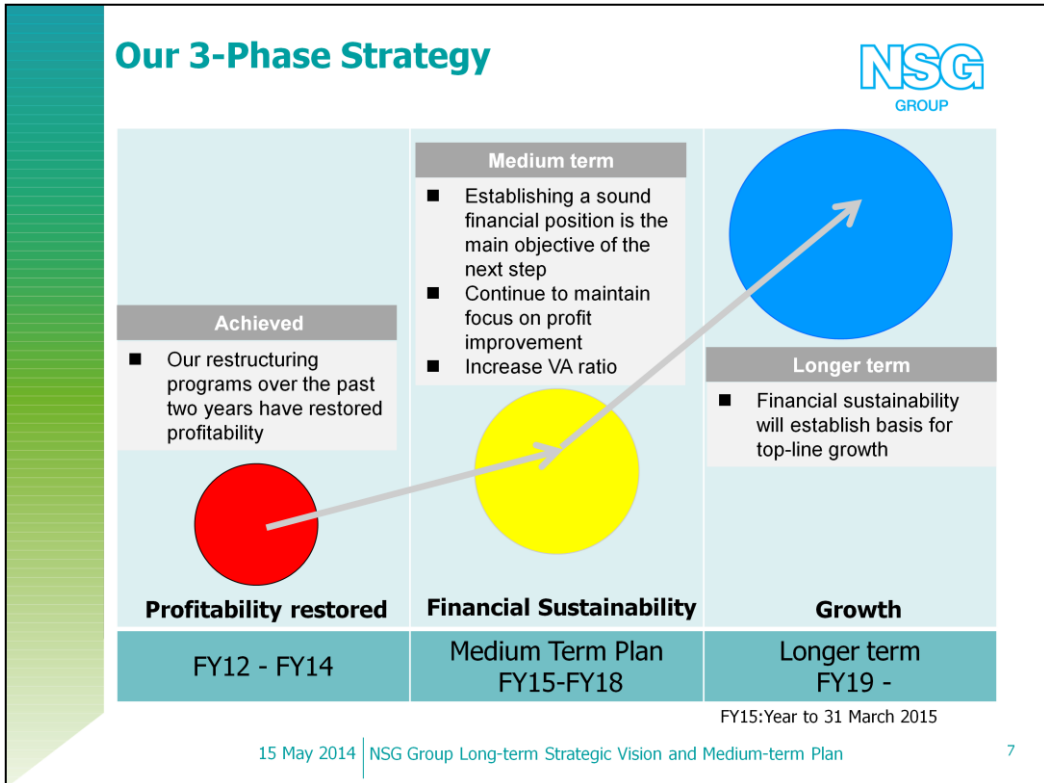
Our 3-Phase Strategy

NSG GROUP

Medium term

■ Establishing a sound financial position is the main objective of the next step
■ Continue to maintain focus on profit improvement
■ Increase VA ratio

Achieved

■ Our restructuring programs over the past two years have restored profitability

Longer term

■ Financial sustainability will establish basis for top-line growth

Profitability restored

Financial Sustainability

Growth

FY12 - FY14

Medium Term Plan FY15-FY18

Longer term FY19 -

FY15:Year to 31 March 2015

15 May 2014 NSG Group Long-term Strategic Vision and Medium-term Plan

7